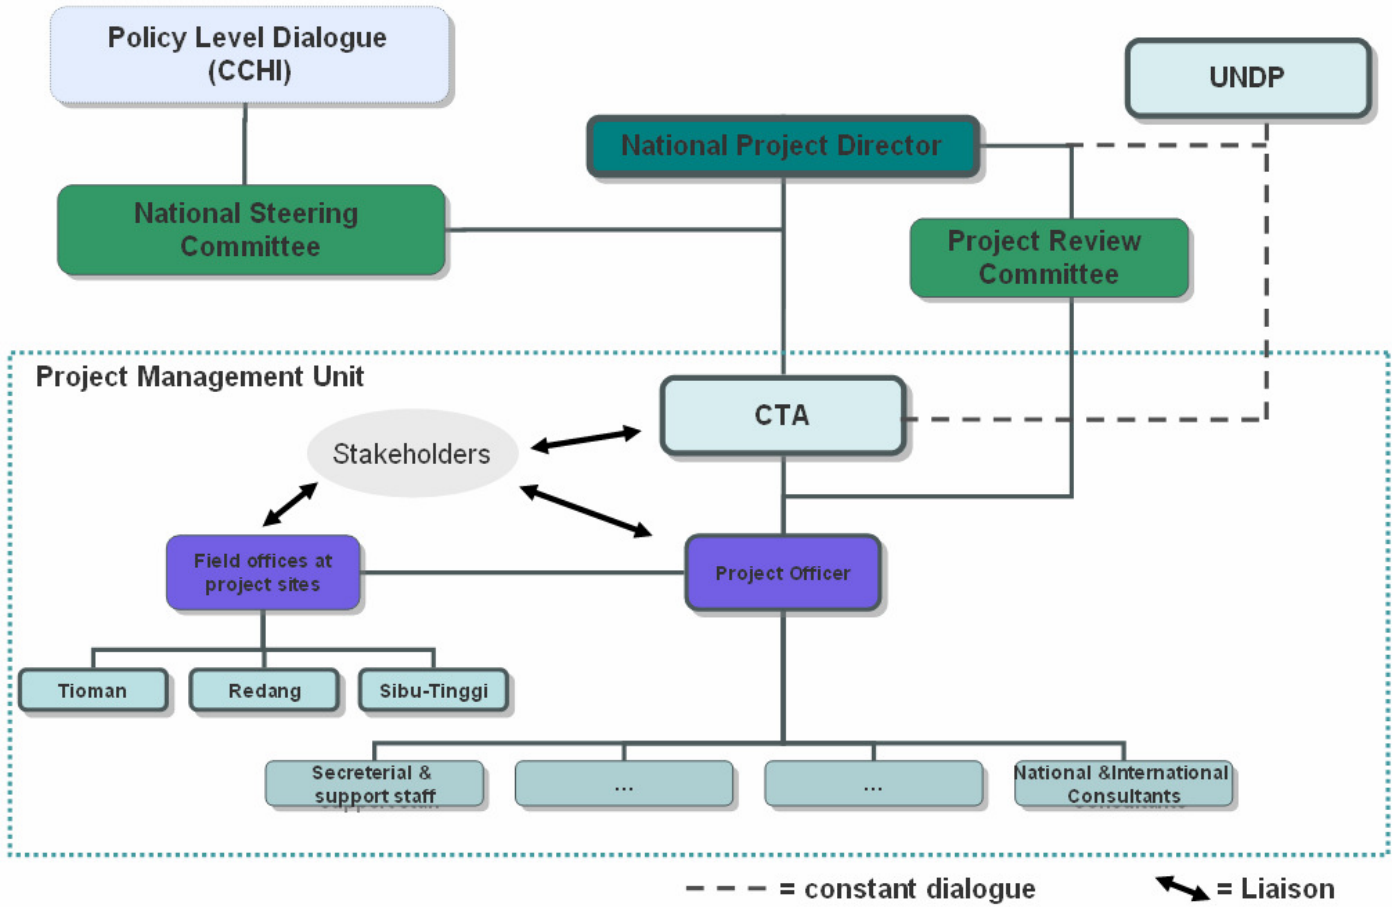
Policy Level Dialogue (CCHI)

UNDP

National Project Director

National Steering Committee

Project Review Committee

Project Management Unit

CTA

Stakeholders

Field offices at project sites

Project Officer

Tioman

Redang

Sibu-Tinggi

Secreterial & support staff

...

...

National &International Consultants

= constant dialogue

= Liaison